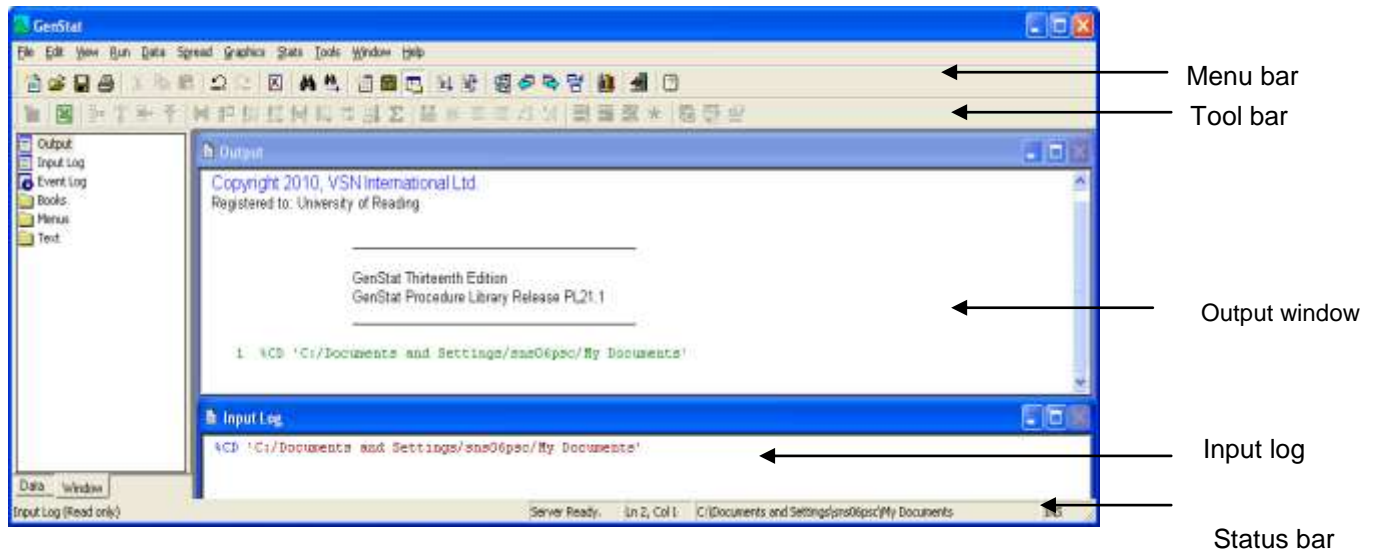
GenStat

File Edit View Run Data Spread Graphics Stats Tools Window Help

Menu bar

Tool bar

Output
Input Log
Event Log
Books
Menus
Text

Output

Copyright 2010, VSN International Ltd.
Registered to: University of Reading

GenStat Thirteenth Edition
GenStat Procedure Library Release PL21.1

1 %CD 'C:/Documents and Settings/sns06psc/My Documents'

Output window

Input Log

%CD 'C:/Documents and Settings/sns06psc/My Documents'

Input log

Data Window

Input Log (Read only)

Server Ready. Ln 2, Col 1 C:\Documents and Settings\sns06psc\My Documents

Status bar